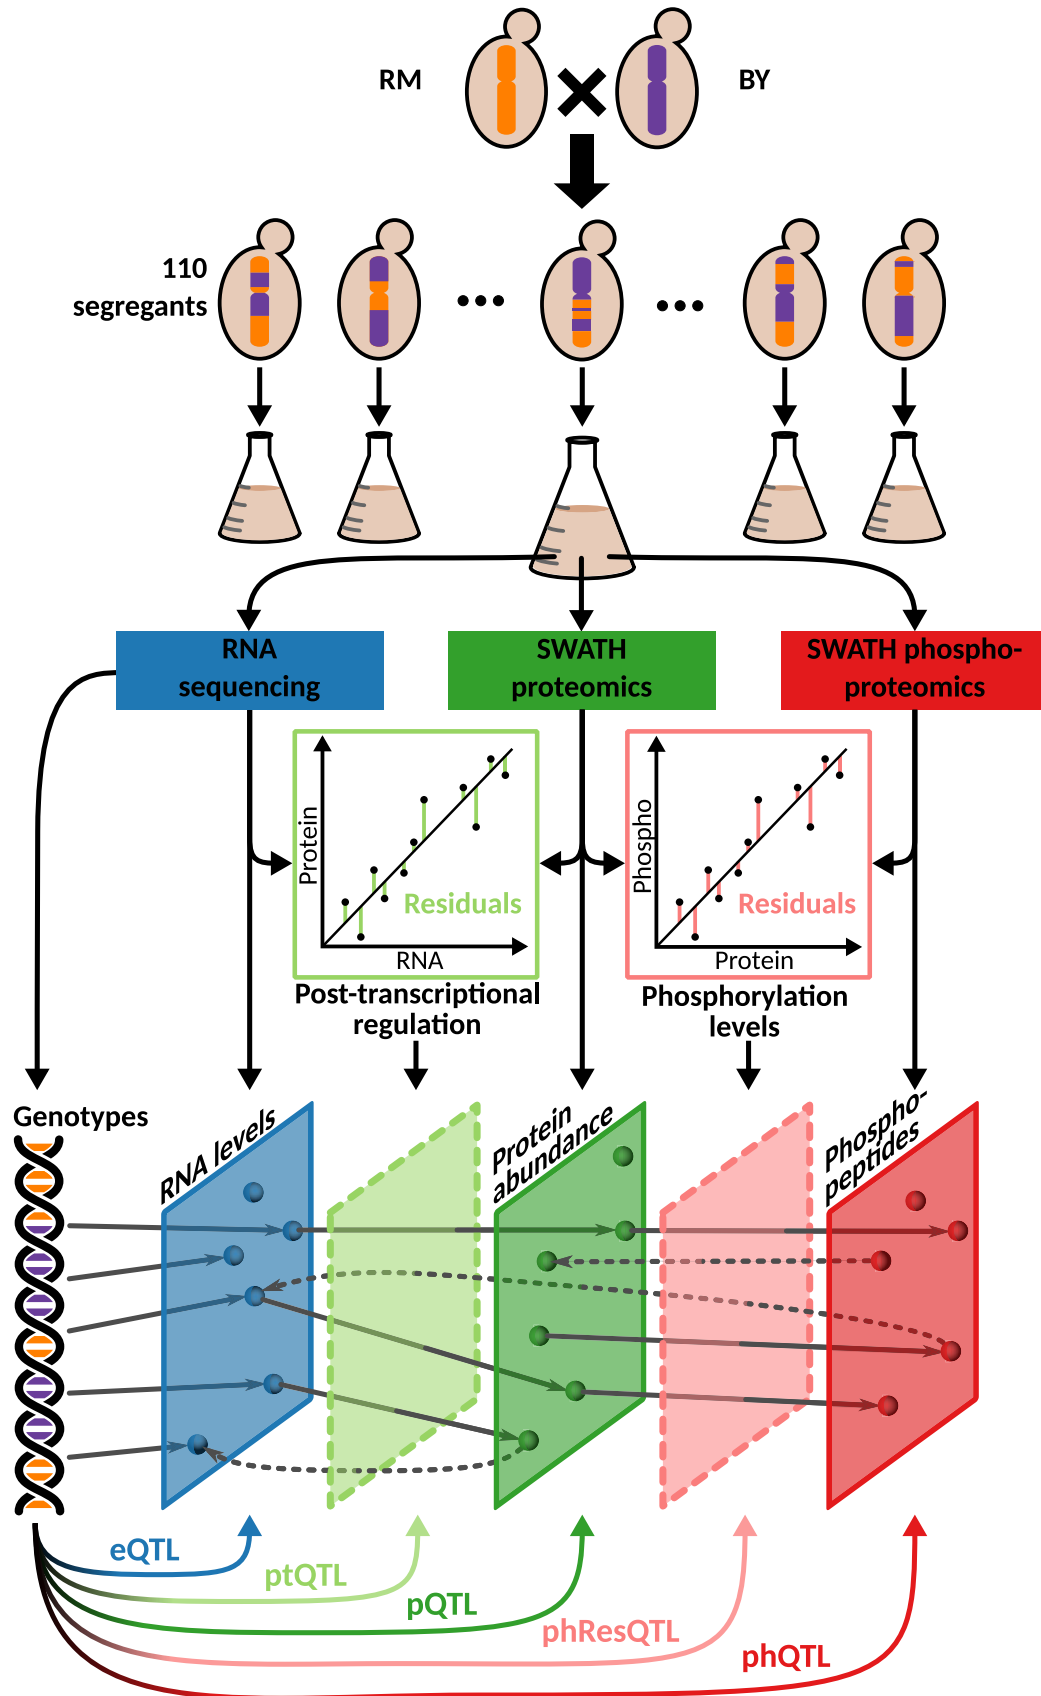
RM

BY

110 segregants

RNA sequencing

SWATH proteomics

SWATH phospho-proteomics

Protein

Residuals

RNA

Post-transcriptional regulation

Phospho

Residuals

Protein

Phosphorylation levels

Genotypes

RNA levels

Protein abundance

Phospho-peptides

eQTL

ptQTL

pQTL

phResQTL

phQTL